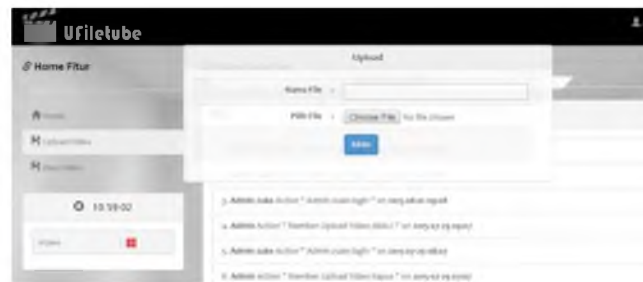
UFiletube

Home Fitur

Home

Upload Video

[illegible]

10:59:02

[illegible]

Upload

Nama File :

Pilih File : Choose File No file chosen

Kirim

1. Admin zuko Action " Admin zuko login " on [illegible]

2. Admin Action " Member Upload Video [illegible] " on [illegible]

3. Admin zuko Action " Admin zuko login " on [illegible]

4. Admin Action " Member Upload Video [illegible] " on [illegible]